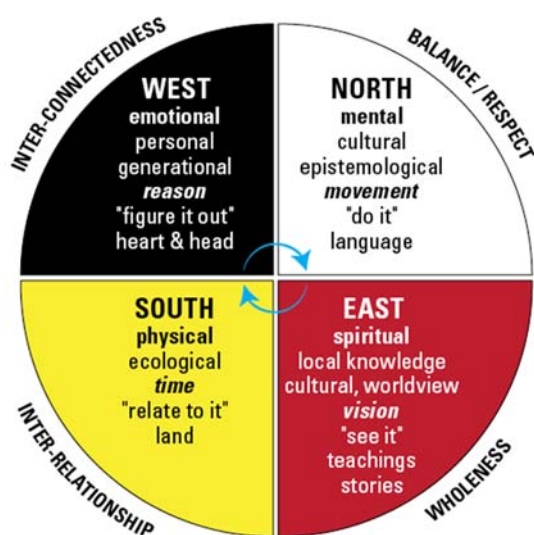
INTER-CONNECTEDNESS

WEST
emotional
personal
generational
*reason*
"figure it out"
heart & head

BALANCE / RESPECT

NORTH
mental
cultural
epistemological
*movement*
"do it"
language

SOUTH
physical
ecological
*time*
"relate to it"
land

EAST
spiritual
local knowledge
cultural, worldview
*vision*
"see it"
teachings
stories

INTER-RELATIONSHIP

WHOLENESS